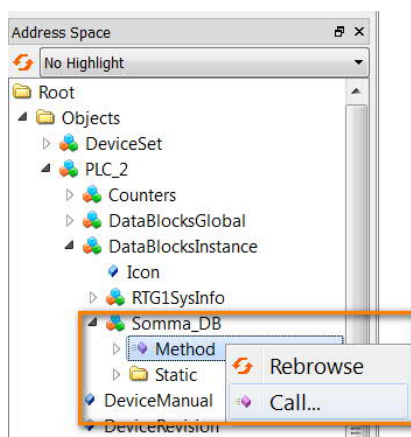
Address Space

No Highlight

Root

Objects

DeviceSet

PLC_2

Counters

DataBlocksGlobal

DataBlocksInstance

Icon

RTG1SysInfo

Somma_DB

Method

Static

DeviceManual

DeviceRevision

Rebrowse

Call...